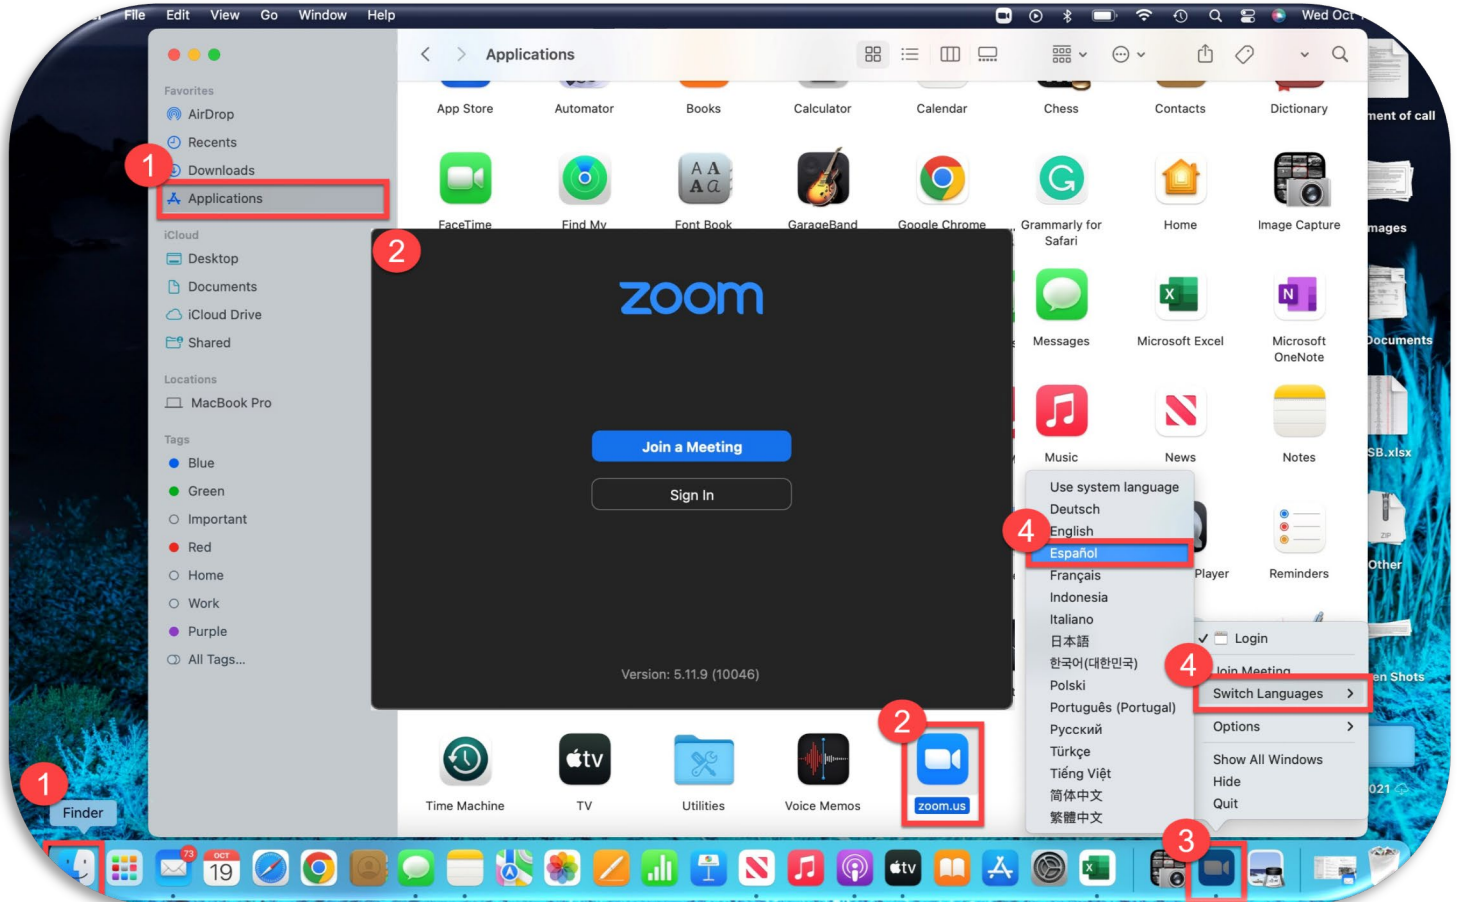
File Edit View Go Window Help
Wed Oct

Favorites
AirDrop
Recents
Downloads
Applications
iCloud
Desktop
Documents
iCloud Drive
Shared
Locations
MacBook Pro
Tags
Blue
Green
Important
Red
Home
Work
Purple
All Tags...

Applications

App Store Automator Books Calculator Calendar Chess Contacts Dictionary
FaceTime Find My Font Book GarageBand Google Chrome Grammarly for Safari Home Image Capture
Messages Microsoft Excel Microsoft OneNote
Music News Notes
Player Reminders

zoom
Join a Meeting
Sign In
Version: 5.11.9 (10046)

Time Machine TV Utilities Voice Memos zoom.us

Use system language
Deutsch
English
Español
Français
Indonesia
Italiano
日本語
한국어(대한민국)
Polski
Português (Portugal)
Русский
Türkçe
Tiếng Việt
简体中文
繁體中文

Login
Join Meeting
Switch Languages
Options
Show All Windows
Hide
Quit

ment of call
mages
ocuments
SB.xlsx
Other
en Shots
021

Finder
73
OCT
19

1
1
2
2
3
4
4